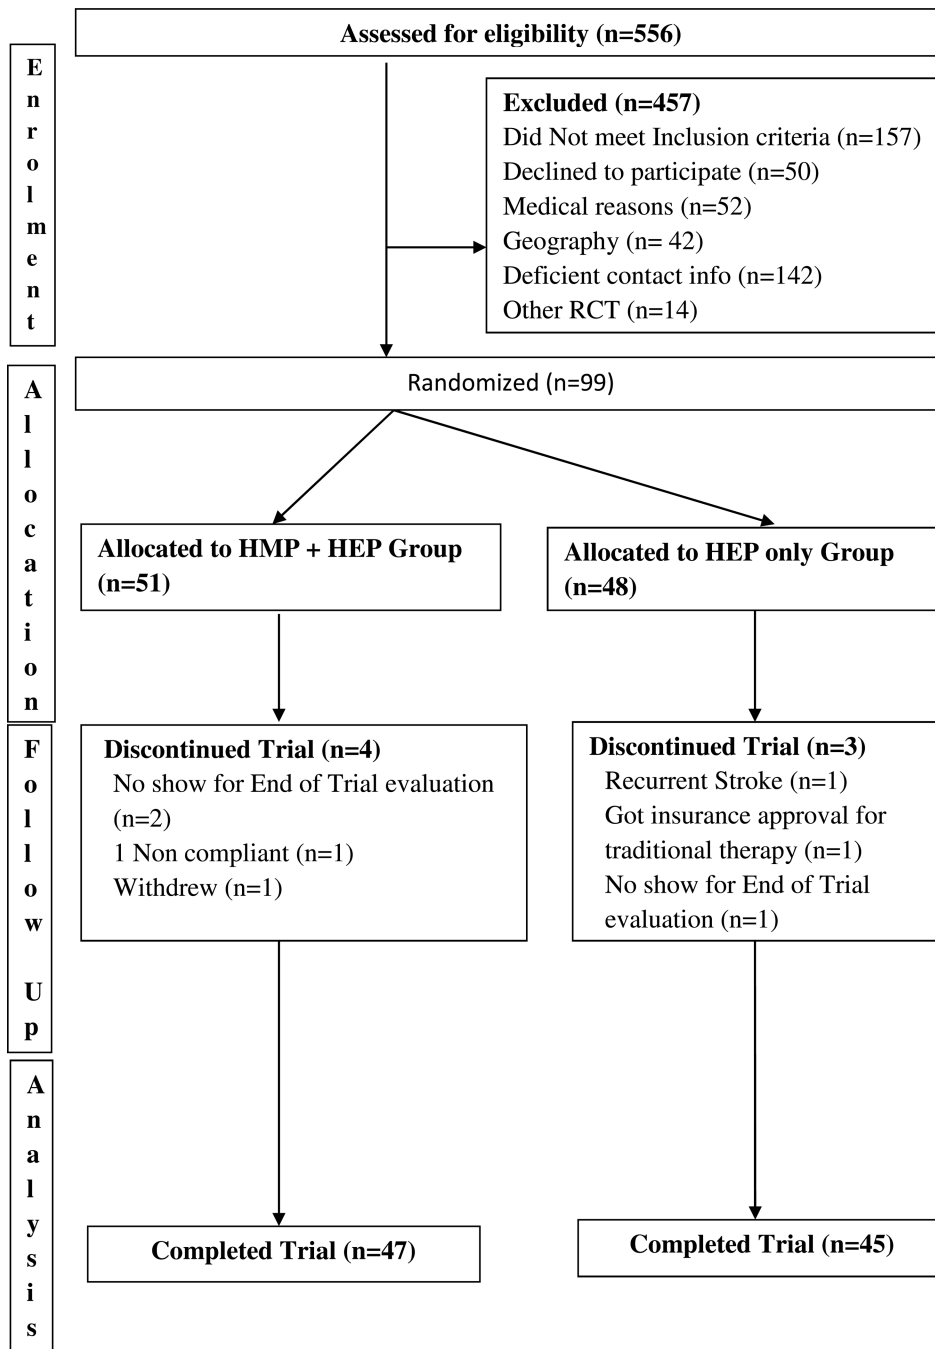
Enrolment

Assessed for eligibility (n=556)

Excluded (n=457)
Did Not meet Inclusion criteria (n=157)
Declined to participate (n=50)
Medical reasons (n=52)
Geography (n= 42)
Deficient contact info (n=142)
Other RCT (n=14)

Allocation

Randomized (n=99)

Allocated to HMP + HEP Group (n=51)

Allocated to HEP only Group (n=48)

Follow Up

Discontinued Trial (n=4)
No show for End of Trial evaluation (n=2)
1 Non compliant (n=1)
Withdrew (n=1)

Discontinued Trial (n=3)
Recurrent Stroke (n=1)
Got insurance approval for traditional therapy (n=1)
No show for End of Trial evaluation (n=1)

Analysis

Completed Trial (n=47)

Completed Trial (n=45)